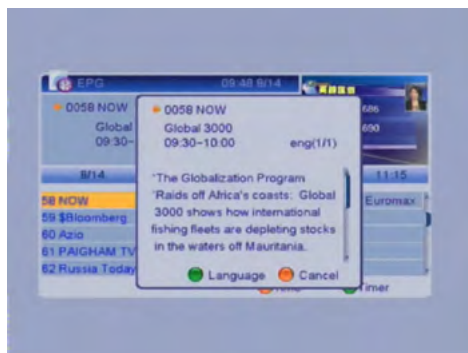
EPG 09:48 8/14

0058 NOW
Global
09:30-

686
690

8/14
11:15

58 NOW
59 $Bloomberg
60 Azio
61 PAIGHAM TV
62 Russia Today

Euromax

0058 NOW
Global 3000
09:30~10:00 eng(1/1)

"The Globalization Program "Raids off Africa's coasts: Global 3000 shows how international fishing fleets are depleting stocks in the waters off Mauritania.

Language Cancel

Timer